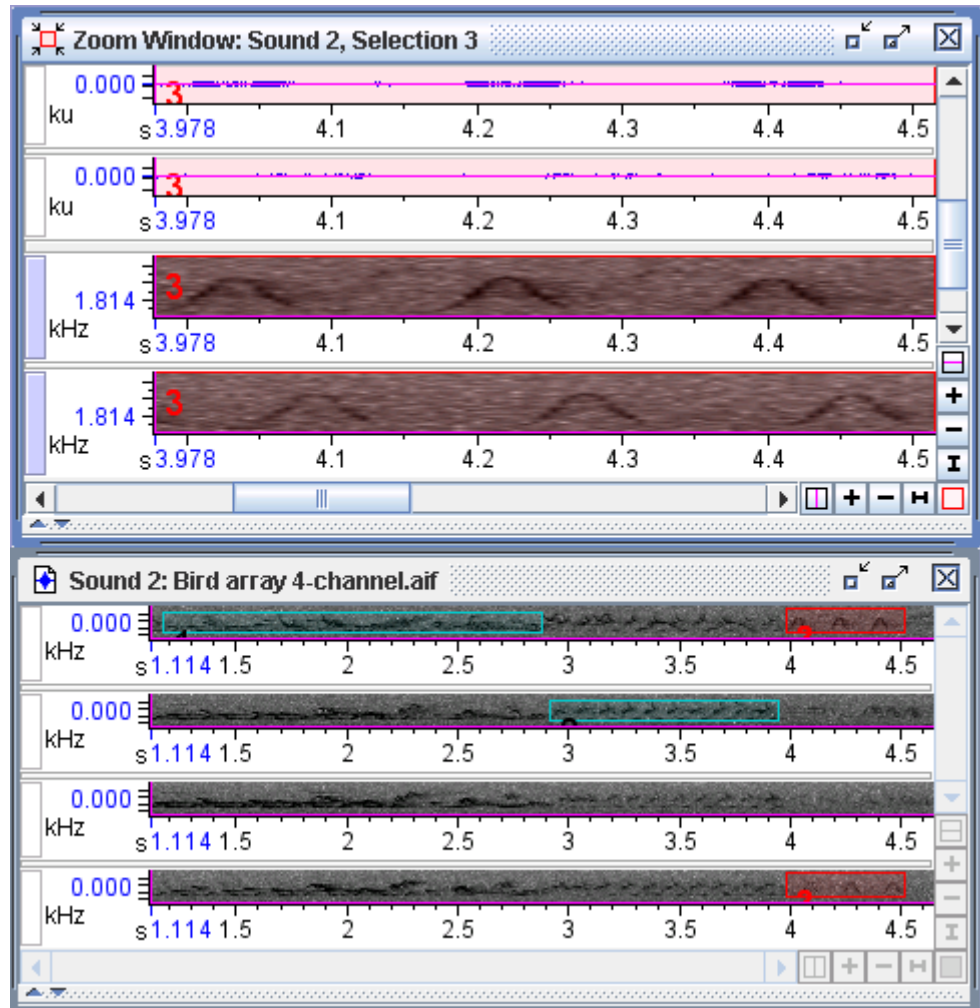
Zoom Window: Sound 2, Selection 3

0.000
3
ku
s 3.978 4.1 4.2 4.3 4.4 4.5

0.000
3
ku
s 3.978 4.1 4.2 4.3 4.4 4.5

1.814
3
kHz
s 3.978 4.1 4.2 4.3 4.4 4.5

1.814
3
kHz
s 3.978 4.1 4.2 4.3 4.4 4.5

Sound 2: Bird array 4-channel.aif

0.000
kHz
s 1.114 1.5 2 2.5 3 3.5 4 4.5

0.000
kHz
s 1.114 1.5 2 2.5 3 3.5 4 4.5

0.000
kHz
s 1.114 1.5 2 2.5 3 3.5 4 4.5

0.000
kHz
s 1.114 1.5 2 2.5 3 3.5 4 4.5